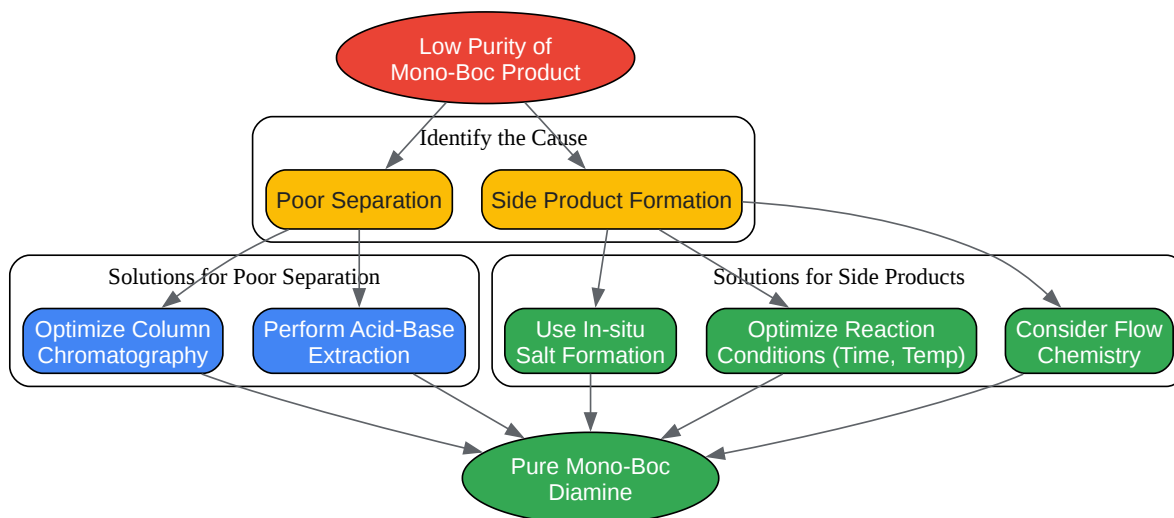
Low Purity of Mono-Boc Product

Identify the Cause

Poor Separation

Side Product Formation

Solutions for Poor Separation

Optimize Column Chromatography

Perform Acid-Base Extraction

Solutions for Side Products

Use In-situ Salt Formation

Optimize Reaction Conditions (Time, Temp)

Consider Flow Chemistry

Pure Mono-Boc Diamine